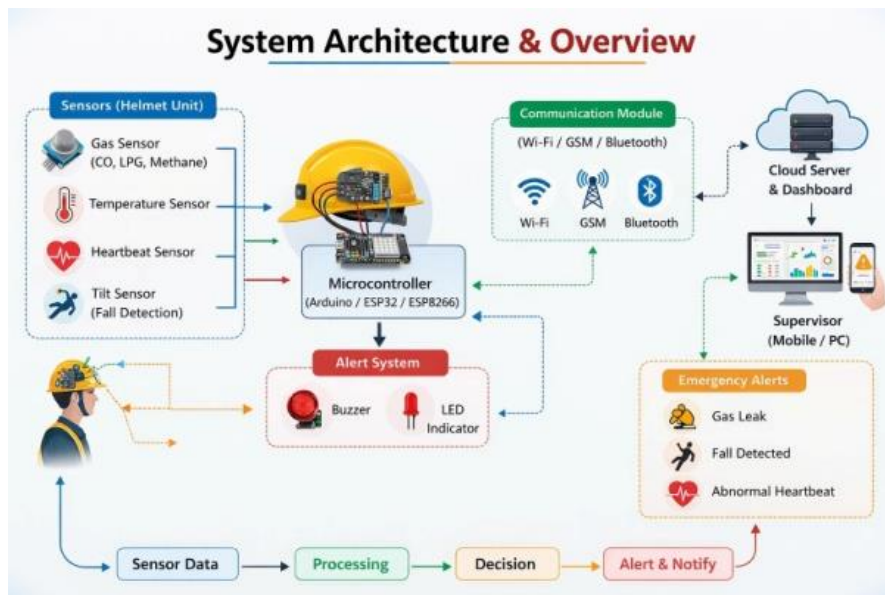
System Architecture & Overview

Sensors (Helmet Unit)

Gas Sensor (CO, LPG, Methane)

Temperature Sensor

Heartbeat Sensor

Tilt Sensor (Fall Detection)

Microcontroller
(Arduino / ESP32 / ESP8266)

Communication Module
(Wi-Fi / GSM / Bluetooth)

Wi-Fi

GSM

Bluetooth

Cloud Server & Dashboard

Supervisor (Mobile / PC)

Alert System

Buzzer

LED Indicator

Emergency Alerts

Gas Leak

Fall Detected

Abnormal Heartbeat

Sensor Data

Processing

Decision

Alert & Notify